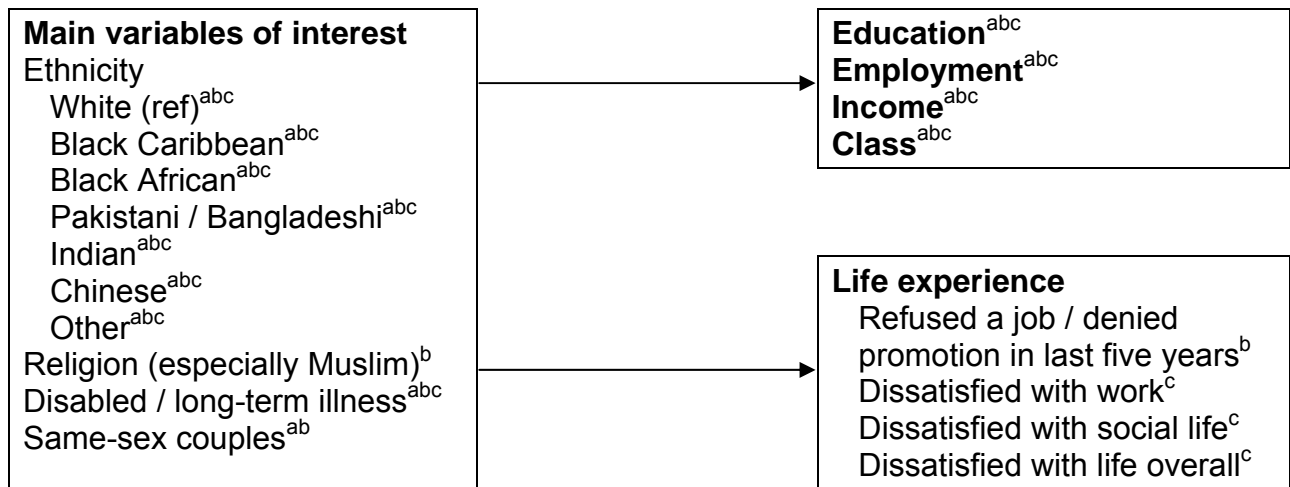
**Main variables of interest**
Ethnicity
White (ref)$^{abc}$
Black Caribbean$^{abc}$
Black African$^{abc}$
Pakistani / Bangladeshi$^{abc}$
Indian$^{abc}$
Chinese$^{abc}$
Other$^{abc}$
Religion (especially Muslim)$^{b}$
Disabled / long-term illness$^{abc}$
Same-sex couples$^{ab}$

**Education**$^{abc}$
**Employment**$^{abc}$
**Income**$^{abc}$
**Class**$^{abc}$

**Life experience**
Refused a job / denied promotion in last five years$^{b}$
Dissatisfied with work$^{c}$
Dissatisfied with social life$^{c}$
Dissatisfied with life overall$^{c}$